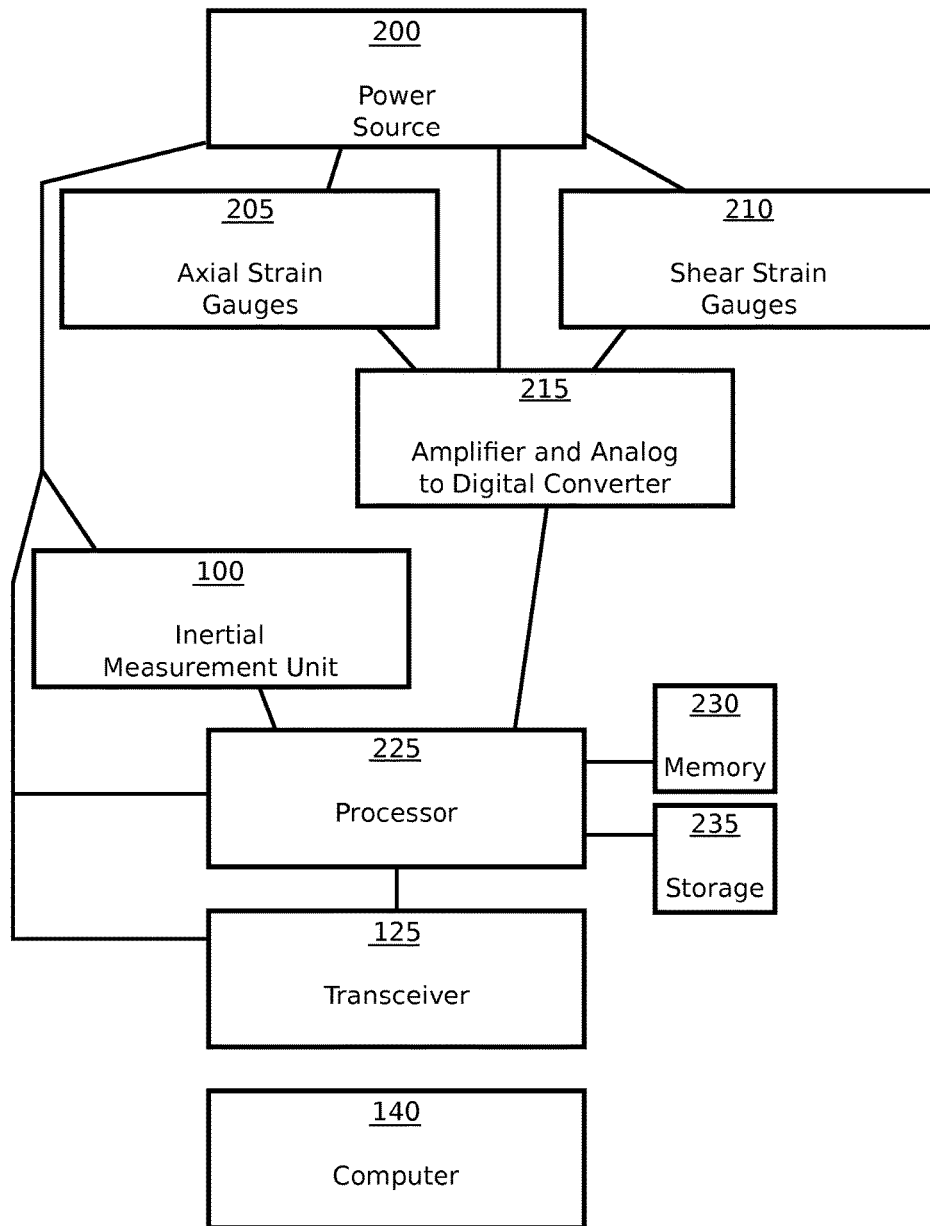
200
Power Source

205
Axial Strain Gauges

210
Shear Strain Gauges

215
Amplifier and Analog to Digital Converter

100
Inertial Measurement Unit

225
Processor

230
Memory

235
Storage

125
Transceiver

140
Computer